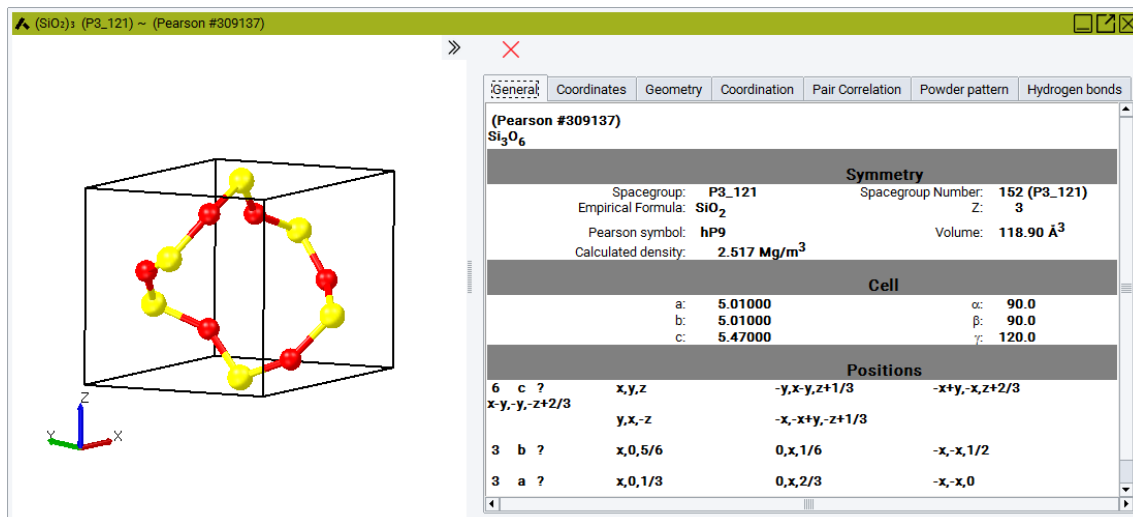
(SiO₂)₃ (P3_121) ~ (Pearson #309137)

General | Coordinates | Geometry | Coordination | Pair Correlation | Powder pattern | Hydrogen bonds

(Pearson #309137)
$Si_3O_6$

Symmetry

| | | | |
|---|---|---|---|
| Spacegroup: | P3_121 | Spacegroup Number: | 152 (P3_121) |
| Empirical Formula: | $SiO_2$ | Z: | 3 |
| Pearson symbol: | hP9 | Volume: | 118.90 Å$^3$ |
| Calculated density: | 2.517 Mg/m$^3$ | | |

Cell

| | | | |
|---|---|---|---|
| a: | 5.01000 | α: | 90.0 |
| b: | 5.01000 | β: | 90.0 |
| c: | 5.47000 | γ: | 120.0 |

Positions

6 c ? x,y,z -y,x-y,z+1/3 -x+y,-x,z+2/3
x-y,-y,-z+2/3 y,x,-z -x,-x+y,-z+1/3

3 b ? x,0,5/6 0,x,1/6 -x,-x,1/2

3 a ? x,0,1/3 0,x,2/3 -x,-x,0

Z
Y X